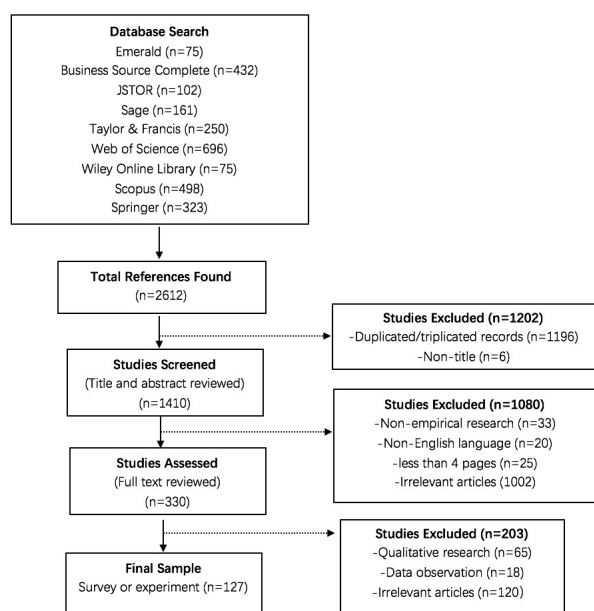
Database Search
Emerald (n=75)
Business Source Complete (n=432)
JSTOR (n=102)
Sage (n=161)
Taylor & Francis (n=250)
Web of Science (n=696)
Wiley Online Library (n=75)
Scopus (n=498)
Springer (n=323)

Total References Found
(n=2612)

Studies Excluded (n=1202)
-Duplicated/triplicated records (n=1196)
-Non-title (n=6)

Studies Screened
(Title and abstract reviewed)
(n=1410)

Studies Excluded (n=1080)
-Non-empirical research (n=33)
-Non-English language (n=20)
-less than 4 pages (n=25)
-Irrelevant articles (1002)

Studies Assessed
(Full text reviewed)
(n=330)

Studies Excluded (n=203)
-Qualitative research (n=65)
-Data observation (n=18)
-Irrelevant articles (n=120)

Final Sample
Survey or experiment (n=127)